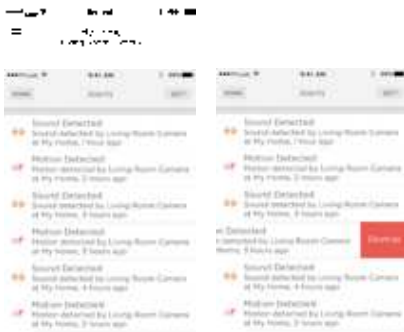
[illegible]

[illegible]

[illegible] 9:41 AM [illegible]

HOME EVENTS EDIT

Sound Detected
Sound detected by Living Room Camera at My Home, 1 hour ago

Motion Detected
Motion detected by Living Room Camera at My Home, 2 hours ago

Sound Detected
Sound detected by Living Room Camera at My Home, 3 hours ago

Motion Detected
Motion detected by Living Room Camera at My Home, 3 hours ago

Sound Detected
Sound detected by Living Room Camera at My Home, 4 hours ago

Motion Detected
Motion detected by Living Room Camera at My Home, 5 hours ago

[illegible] 9:41 AM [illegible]

HOME EVENTS EDIT

Sound Detected
Sound detected by Living Room Camera at My Home, 1 hour ago

Motion Detected
Motion detected by Living Room Camera at My Home, 2 hours ago

Sound Detected
Sound detected by Living Room Camera at My Home, 3 hours ago

n Detected
n detected by Living Room Camera Home, 3 hours ago

Dismiss

Sound Detected
Sound detected by Living Room Camera at My Home, 4 hours ago

Motion Detected
Motion detected by Living Room Camera at My Home, 5 hours ago